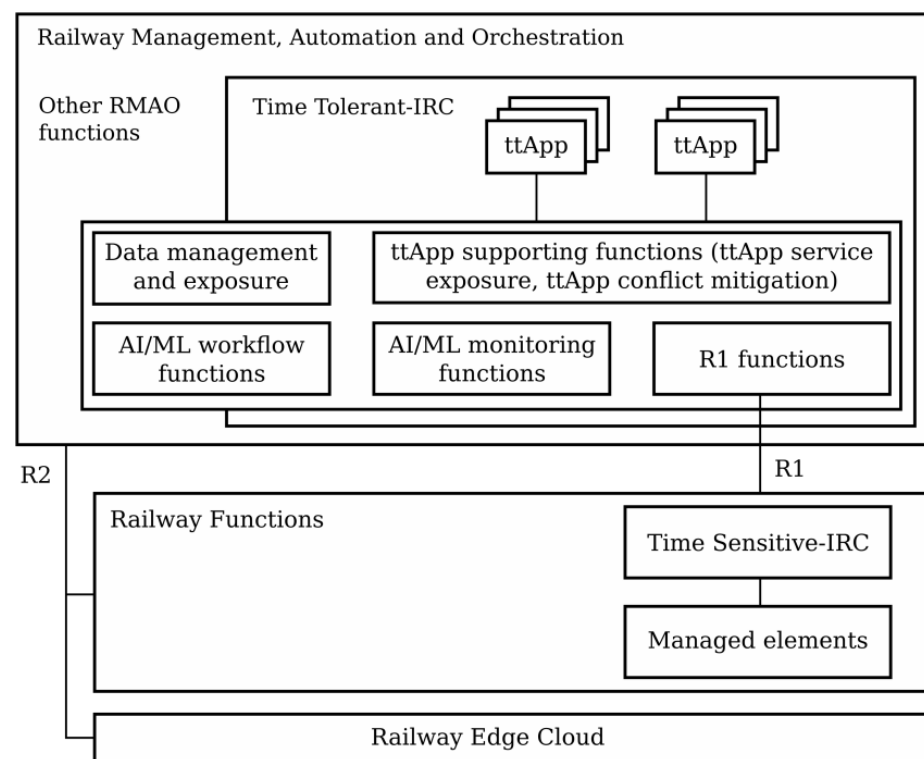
Railway Management, Automation and Orchestration

Other RMAO functions

Time Tolerant-IRC

ttApp

ttApp

Data management and exposure

ttApp supporting functions (ttApp service exposure, ttApp conflict mitigation)

AI/ML workflow functions

AI/ML monitoring functions

R1 functions

R2

R1

Railway Functions

Time Sensitive-IRC

Managed elements

Railway Edge Cloud